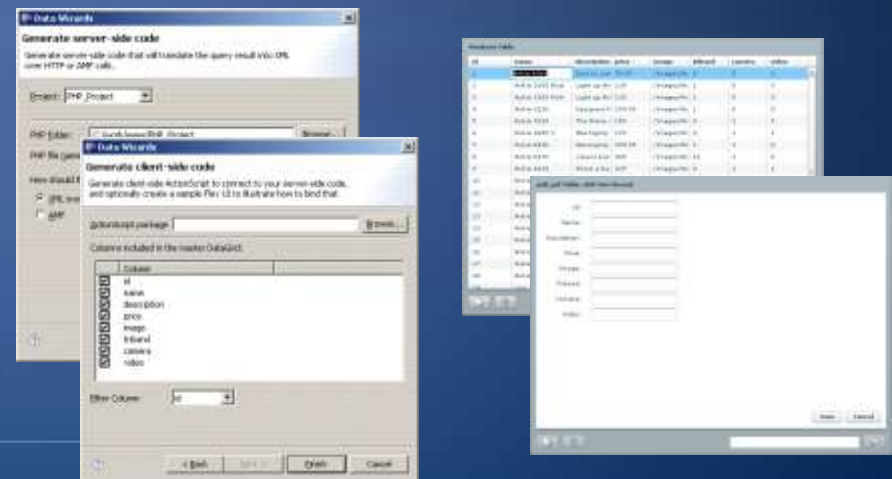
Data Wizards

Generate server-side code

Generate server-side code that will translate the query result into XML over HTTP or AMF calls.

Project: PHP_Project

PHP Folder: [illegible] Browse...

PHP file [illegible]

How should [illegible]

XML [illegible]

AMF

Data Wizards

Generate client-side code

Generate client-side ActionScript to connect to your server-side code, and optionally create a sample Flex UI to illustrate how to bind that.

ActionScript package: Browse...

Columns included in the master DataGrid:

| Column |
|---|
| id |
| name |
| description |
| price |
| image |
| tribend |
| camera |
| video |

Filter Column: id

< Back  Next >  Finish  Cancel

Products Table

| id | name | description | price | image | triband | camera | video |
|---|---|---|---|---|---|---|---|
| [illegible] | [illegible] | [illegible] | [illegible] | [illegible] | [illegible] | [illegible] | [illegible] |

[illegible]

Id:
Name:
Description:
Price:
Image:
Triband:
Camera:
Video:

Save  Cancel